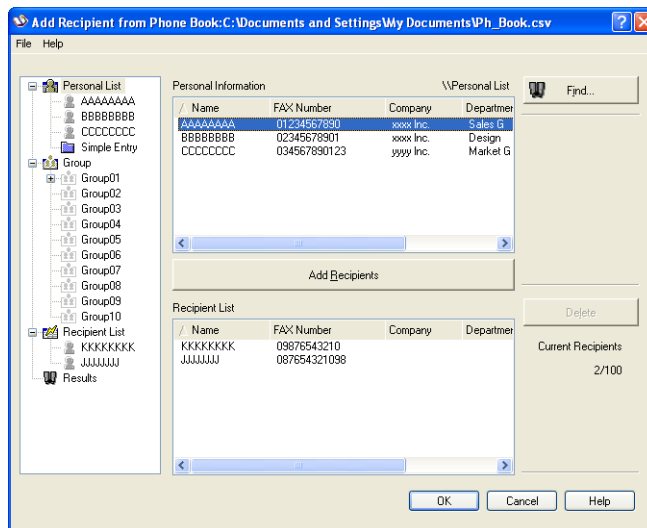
Add Recipient from Phone Book:C:\Documents and Settings\My Documents\Ph_Book.csv

File Help

Personal List
AAAAAAAA
BBBBBBBB
CCCCCCCC
Simple Entry
Group
Group01
Group02
Group03
Group04
Group05
Group06
Group07
Group08
Group09
Group10
Recipient List
KKKKKKKK
JJJJJJJJ
Results

Personal Information

\\Personal List

| / Name | FAX Number | Company | Departmen |
|---|---|---|---|
| AAAAAAAA | 01234567890 | xxxx Inc. | Sales G |
| BBBBBBBB | 02345678901 | xxxx Inc. | Design |
| CCCCCCCC | 034567890123 | yyyy Inc. | Market G |

Find...

Add Recipients

Recipient List

| / Name | FAX Number | Company | Departmen |
|---|---|---|---|
| KKKKKKKK | 09876543210 | | |
| JJJJJJJJ | 087654321098 | | |

Delete

Current Recipients

2/100

OK Cancel Help